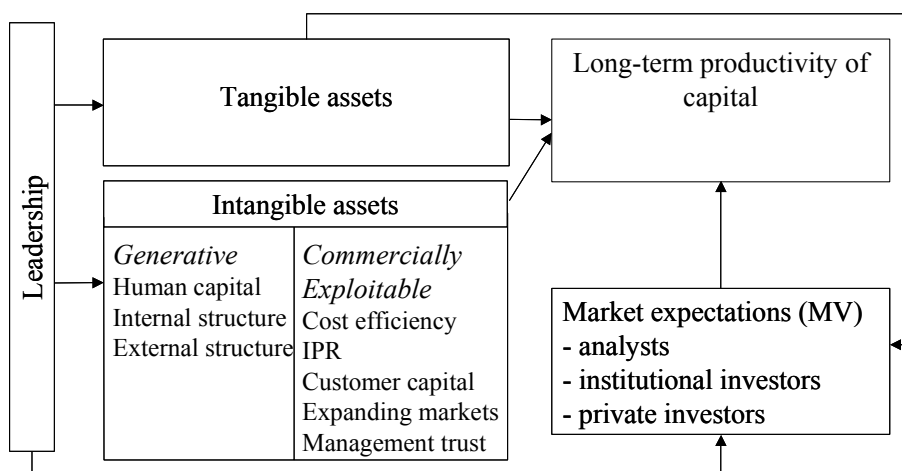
Leadership

Tangible assets

Long-term productivity of capital

Intangible assets

*Generative*
Human capital
Internal structure
External structure

*Commercially Exploitable*
Cost efficiency
IPR
Customer capital
Expanding markets
Management trust

Market expectations (MV)
- analysts
- institutional investors
- private investors